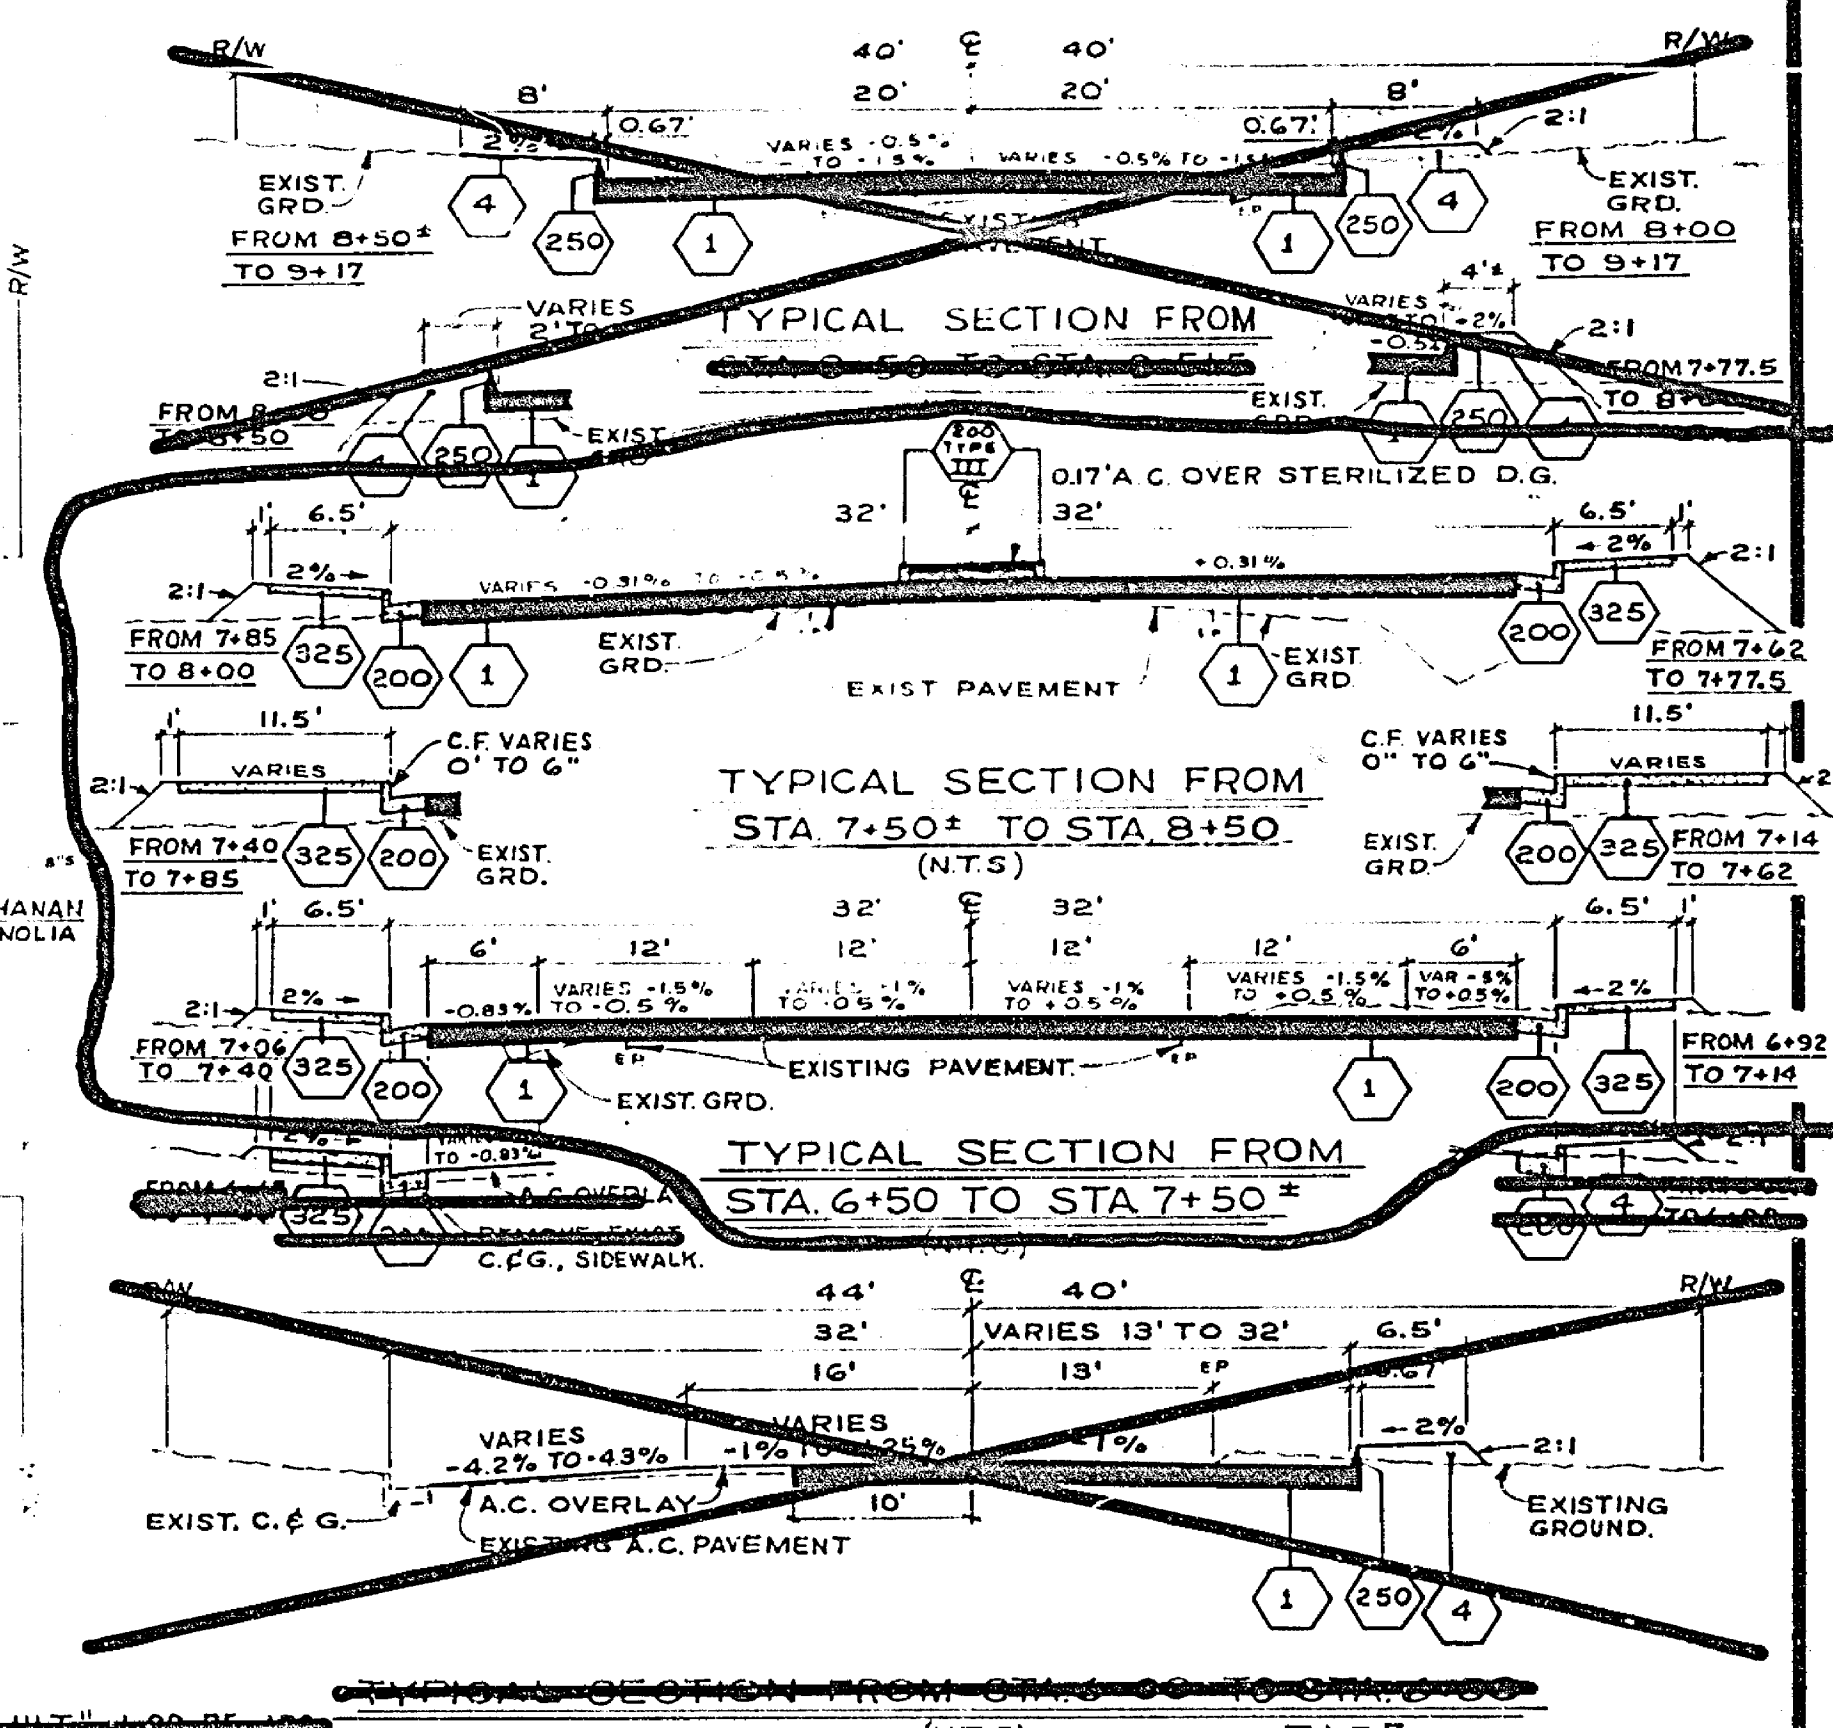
R/W
40'
℄
40'
R/W
8'
20'
20'
8'
0.67'
VARIES -0.5% TO -1.5%
VARIES -0.5% TO -1.5%
0.67'
2:1
2%
EXIST. GRD.
EXIST. GRD.
4
250
1
1
250
4
FROM 8+50± TO 9+17
FROM 8+00 TO 9+17
EXIST. PAVEMENT
R/W
VARIES 2' TO
4'±
VARIES
TO
-2%
-0.5%
2:1
TYPICAL SECTION FROM
STA. 8+50 TO STA. 9+17
2:1
FROM 7+77.5
TO 8+00
FROM 8+00 TO 8+50
EXIST. GRD.
EXIST. GRD.
1
250
4
4
250
1
200 TYPE III
0.17' A.C. OVER STERILIZED D.G.
℄
6.5'
1'
32'
32'
6.5'
1'
2%
+0.31%
-2%
2:1
VARIES -0.31% TO -0.5%
2:1
FROM 7+85 TO 8+00
EXIST. GRD.
325
200
1
EXIST PAVEMENT
1
EXIST. GRD.
200
325
FROM 7+62 TO 7+77.5
1'
11.5'
C.F. VARIES 0' TO 6"
C.F. VARIES 0" TO 6"
11.5'
VARIES
VARIES
2:1
2
TYPICAL SECTION FROM
STA. 7+50± TO STA. 8+50
(N.T.S)
FROM 7+40 TO 7+85
325
200
EXIST. GRD.
EXIST. GRD.
200
325
FROM 7+14 TO 7+62
HANAN
NOLIA
1'
6.5'
32'
℄
32'
6.5'
1'
6'
12'
12'
12'
12'
6'
VARIES -1.5% TO -0.5%
VARIES -1% TO -0.5%
VARIES -1% TO +0.5%
VARIES -1.5% TO +0.5%
VAR -3% TO +0.5%
2:1
2%
-0.83%
-2%
FROM 7+06 TO 7+40
325
200
1
EP
EXISTING PAVEMENT
EP
1
200
325
FROM 6+92 TO 7+14
EXIST. GRD.
TYPICAL SECTION FROM
STA. 6+50 TO STA 7+50±
(N.T.S.)
2%
VARIES TO -0.83%
A.C. OVERLAY
REMOVE EXIST.
C.&G., SIDEWALK.
325
200
4
200
R/W
44'
℄
40'
R/W
32'
VARIES 13' TO 32'
6.5'
16'
13'
EP
0.67
VARIES
-4.2% TO -4.3%
VARIES
-1% TO +25%
-1%
-2%
2:1
10'
EXIST. C.& G.
A.C. OVERLAY
EXISTING A.C. PAVEMENT
EXISTING GROUND.
1
250
4
TYPICAL SECTION FROM STA. 6+00 TO STA. 6+50
(N.T.S.)